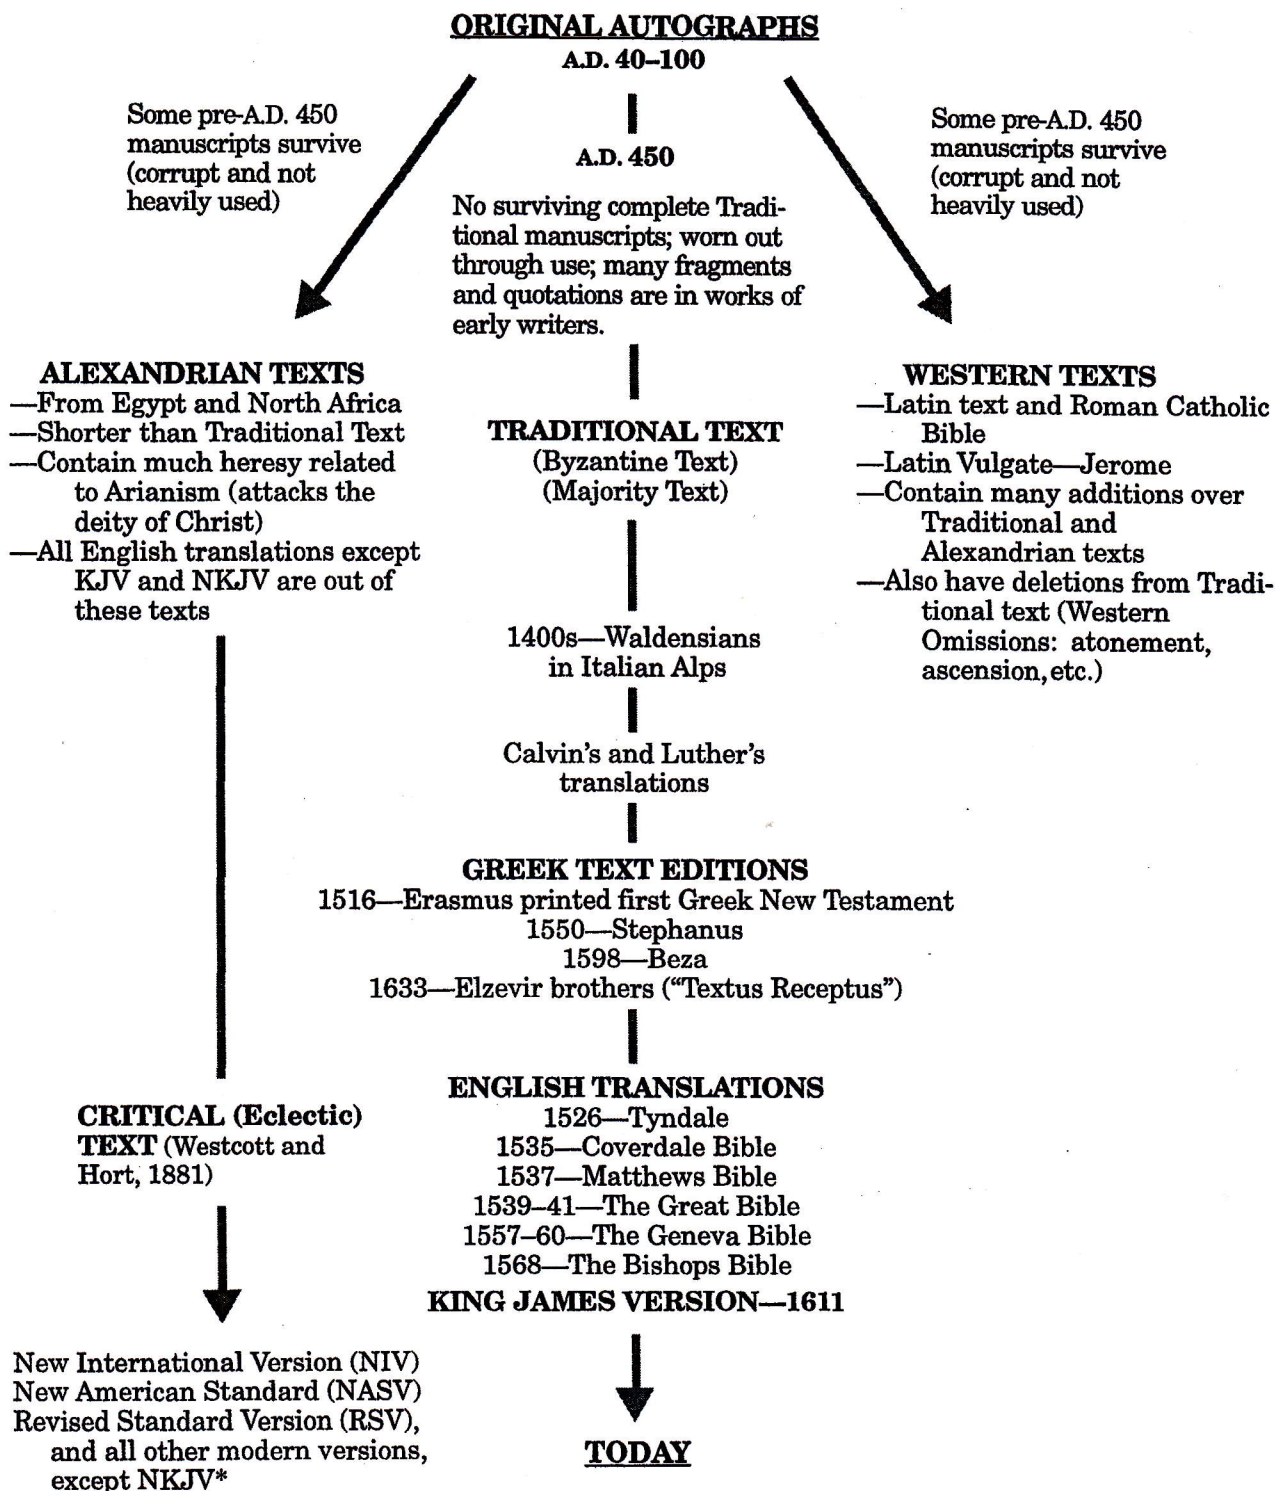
ORIGINAL AUTOGRAPHS
A.D. 40–100

Some pre-A.D. 450 manuscripts survive (corrupt and not heavily used)

A.D. 450

No surviving complete Traditional manuscripts; worn out through use; many fragments and quotations are in works of early writers.

Some pre-A.D. 450 manuscripts survive (corrupt and not heavily used)

ALEXANDRIAN TEXTS
—From Egypt and North Africa
—Shorter than Traditional Text
—Contain much heresy related to Arianism (attacks the deity of Christ)
—All English translations except KJV and NKJV are out of these texts

TRADITIONAL TEXT
(Byzantine Text)
(Majority Text)

WESTERN TEXTS
—Latin text and Roman Catholic Bible
—Latin Vulgate—Jerome
—Contain many additions over Traditional and Alexandrian texts
—Also have deletions from Traditional text (Western Omissions: atonement, ascension, etc.)

1400s—Waldensians in Italian Alps

Calvin's and Luther's translations

GREEK TEXT EDITIONS
1516—Erasmus printed first Greek New Testament
1550—Stephanus
1598—Beza
1633—Elzevir brothers ("Textus Receptus")

CRITICAL (Eclectic) TEXT (Westcott and Hort, 1881)

ENGLISH TRANSLATIONS
1526—Tyndale
1535—Coverdale Bible
1537—Matthews Bible
1539–41—The Great Bible
1557–60—The Geneva Bible
1568—The Bishops Bible
KING JAMES VERSION—1611

New International Version (NIV)
New American Standard (NASV)
Revised Standard Version (RSV), and all other modern versions, except NKJV*

TODAY